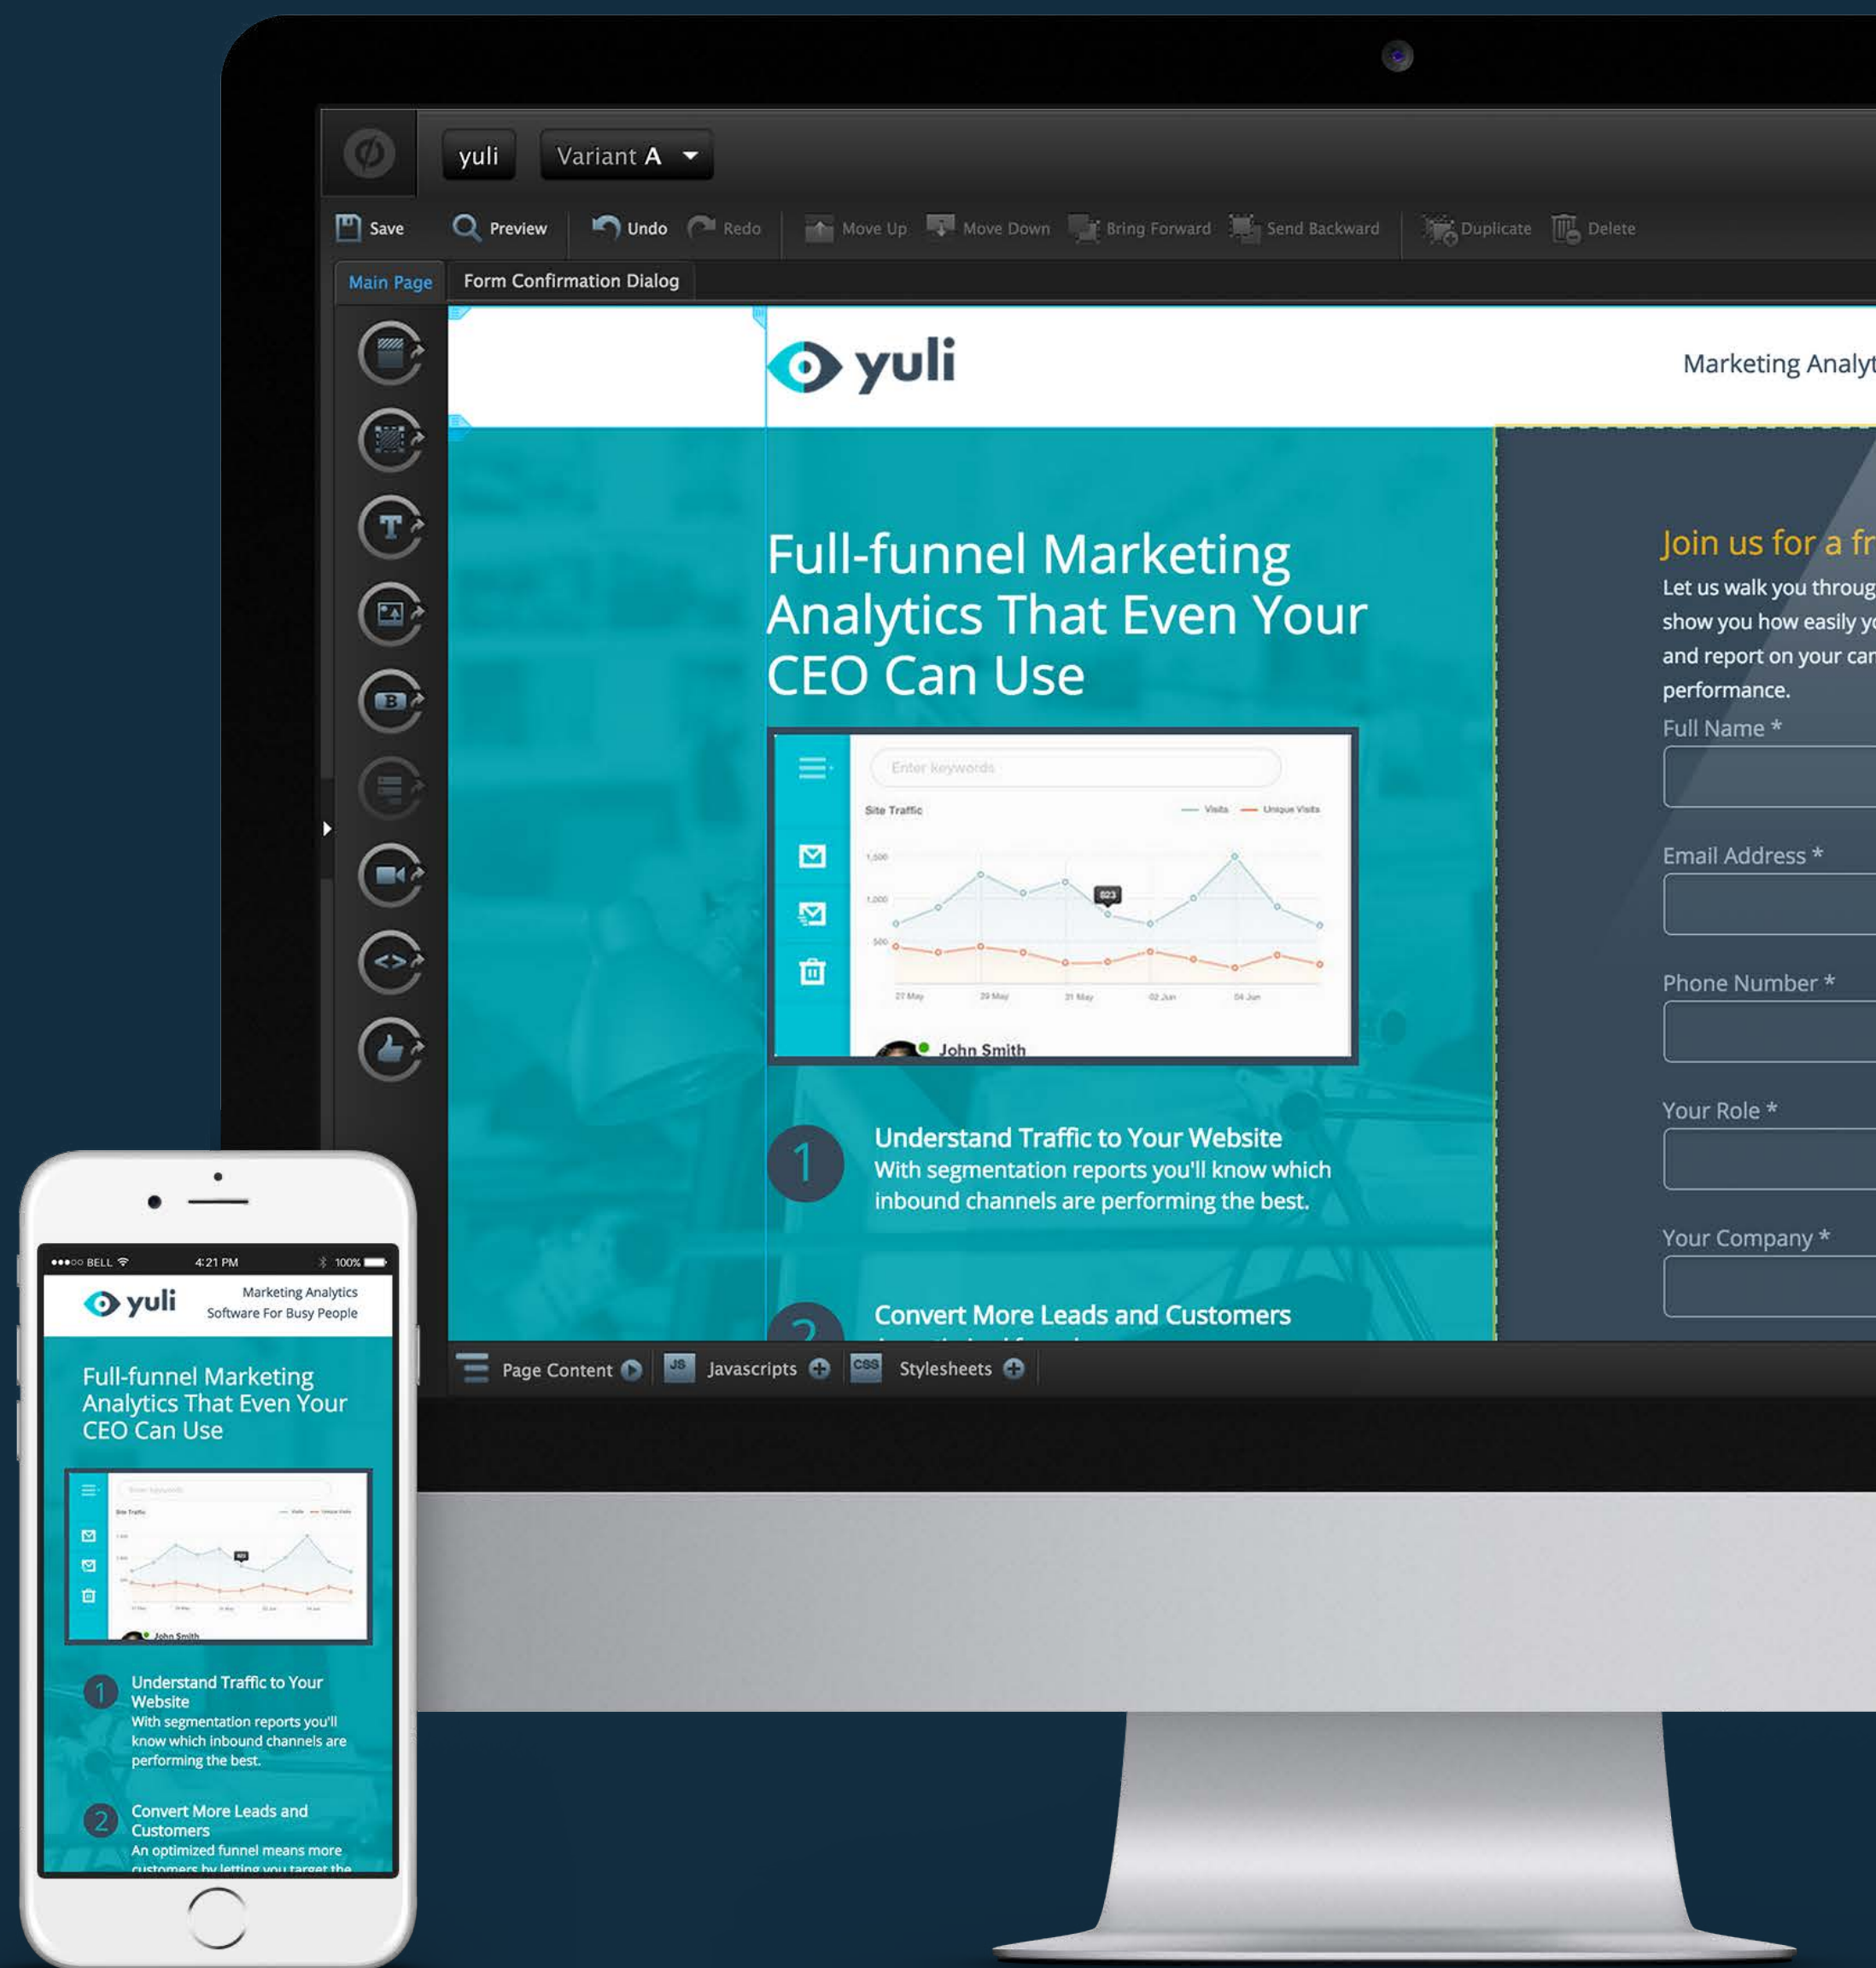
yuli
Variant A

Save
Preview
Undo
Redo
Move Up
Move Down
Bring Forward
Send Backward
Duplicate
Delete

Main Page
Form Confirmation Dialog

yuli
Marketing Analyt

Full-funnel Marketing Analytics That Even Your CEO Can Use

Enter keywords
Site Traffic
Visits
Unique Visits
1,500
1,000
500
823
27 May
29 May
31 May
02 Jun
04 Jun
John Smith

1
Understand Traffic to Your Website
With segmentation reports you'll know which inbound channels are performing the best.

2
Convert More Leads and Customers

Join us for a fr
Let us walk you throug
show you how easily y
and report on your can
performance.
Full Name *
Email Address *
Phone Number *
Your Role *
Your Company *

Page Content
JS
Javascripts
CSS
Stylesheets

●●●○○ BELL
4:21 PM
100%
yuli
Marketing Analytics
Software For Busy People
Full-funnel Marketing Analytics That Even Your CEO Can Use
John Smith
1
Understand Traffic to Your Website
With segmentation reports you'll know which inbound channels are performing the best.
2
Convert More Leads and Customers
An optimized funnel means more
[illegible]